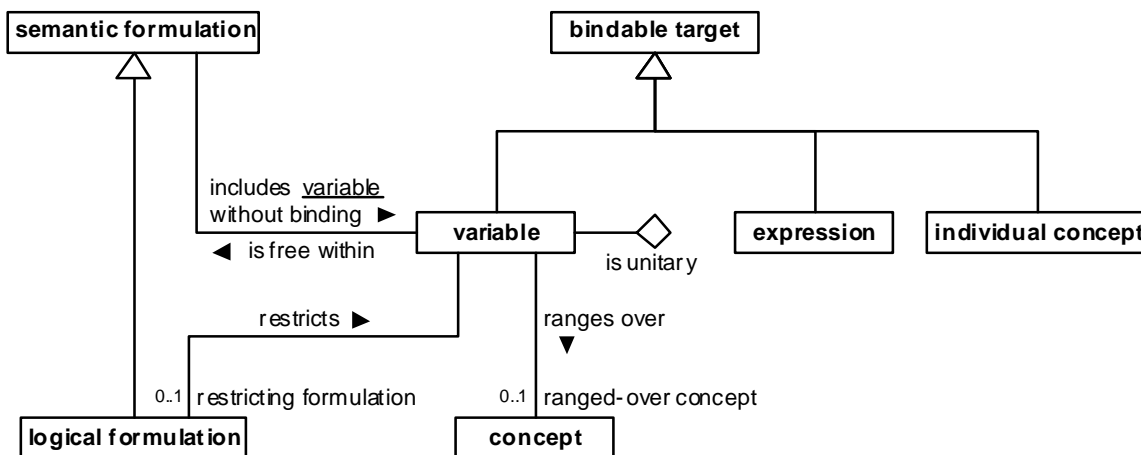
semantic formulation

bindable target

includes variable without binding ►

◄ is free within

variable

is unitary

expression

individual concept

restricts ►

ranges over ▼

0..1 restricting formulation

0..1 ranged-over concept

logical formulation

concept